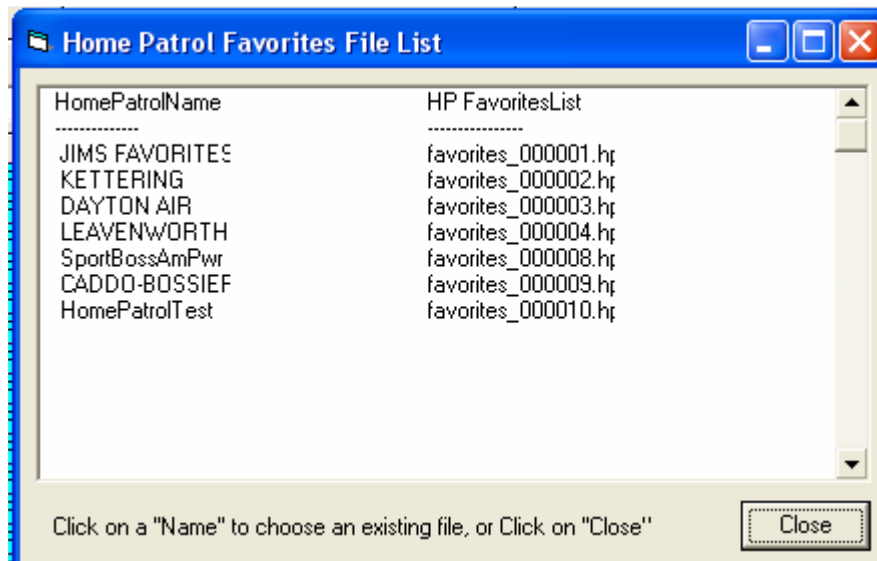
Home Patrol Favorites File List

| HomePatrolName | HP FavoritesList |
|---|---|
| -------------- | ---------------- |
| JIMS FAVORITES | favorites_000001.hp |
| KETTERING | favorites_000002.hp |
| DAYTON AIR | favorites_000003.hp |
| LEAVENWORTH | favorites_000004.hp |
| SportBossAmPwr | favorites_000008.hp |
| CADDO-BOSSIEF | favorites_000009.hp |
| HomePatrolTest | favorites_000010.hp |

Click on a "Name" to choose an existing file, or Click on "Close"

Close